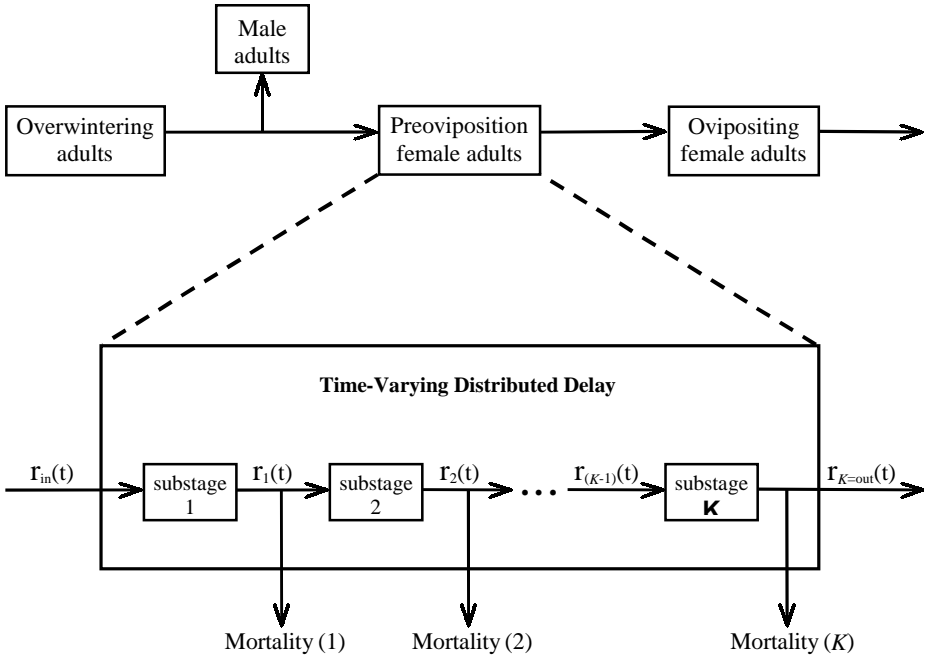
Male adults

Overwintering adults

Preoviposition female adults

Ovipositing female adults

Time-Varying Distributed Delay

$r_{in}(t)$

substage 1

$r_1(t)$

substage 2

$r_2(t)$

$r_{(K-1)}(t)$

substage K

$r_{K=out}(t)$

Mortality (1)

Mortality (2)

Mortality ($K$)